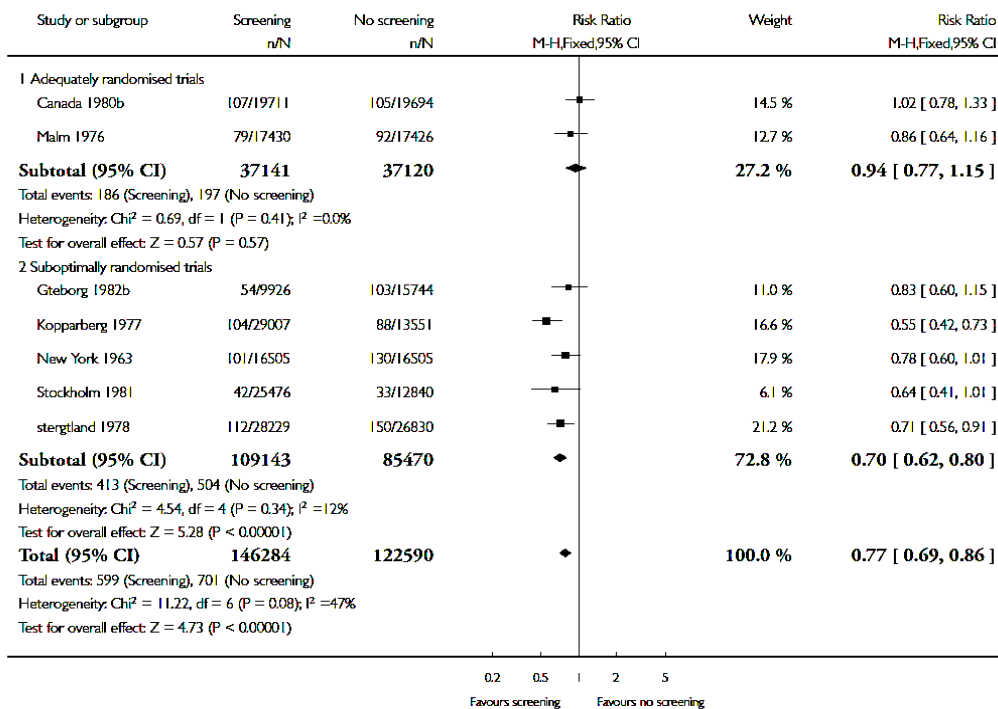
| Study or subgroup | Screening n/N | No screening n/N | Risk Ratio M-H,Fixed,95% CI | Weight | Risk Ratio M-H,Fixed,95% CI |
|---|---|---|---|---|---|
| 1 Adequately randomised trials | | | | | |
| Canada 1980b | 107/19711 | 105/19694 | | 14.5 % | 1.02 [ 0.78, 1.33 ] |
| Malm 1976 | 79/17430 | 92/17426 | | 12.7 % | 0.86 [ 0.64, 1.16 ] |
| **Subtotal (95% CI)** | **37141** | **37120** | | **27.2 %** | **0.94 [ 0.77, 1.15 ]** |
| Total events: 186 (Screening), 197 (No screening) | | | | | |
| Heterogeneity: Chi$^2$ = 0.69, df = 1 (P = 0.41); I$^2$ =0.0% | | | | | |
| Test for overall effect: Z = 0.57 (P = 0.57) | | | | | |
| 2 Suboptimally randomised trials | | | | | |
| Gteborg 1982b | 54/9926 | 103/15744 | | 11.0 % | 0.83 [ 0.60, 1.15 ] |
| Kopparberg 1977 | 104/29007 | 88/13551 | | 16.6 % | 0.55 [ 0.42, 0.73 ] |
| New York 1963 | 101/16505 | 130/16505 | | 17.9 % | 0.78 [ 0.60, 1.01 ] |
| Stockholm 1981 | 42/25476 | 33/12840 | | 6.1 % | 0.64 [ 0.41, 1.01 ] |
| stergtland 1978 | 112/28229 | 150/26830 | | 21.2 % | 0.71 [ 0.56, 0.91 ] |
| **Subtotal (95% CI)** | **109143** | **85470** | | **72.8 %** | **0.70 [ 0.62, 0.80 ]** |
| Total events: 413 (Screening), 504 (No screening) | | | | | |
| Heterogeneity: Chi$^2$ = 4.54, df = 4 (P = 0.34); I$^2$ =12% | | | | | |
| Test for overall effect: Z = 5.28 (P < 0.00001) | | | | | |
| **Total (95% CI)** | **146284** | **122590** | | **100.0 %** | **0.77 [ 0.69, 0.86 ]** |
| Total events: 599 (Screening), 701 (No screening) | | | | | |
| Heterogeneity: Chi$^2$ = 11.22, df = 6 (P = 0.08); I$^2$ =47% | | | | | |
| Test for overall effect: Z = 4.73 (P < 0.00001) | | | | | |

0.2 0.5 1 2 5

Favours screening Favours no screening